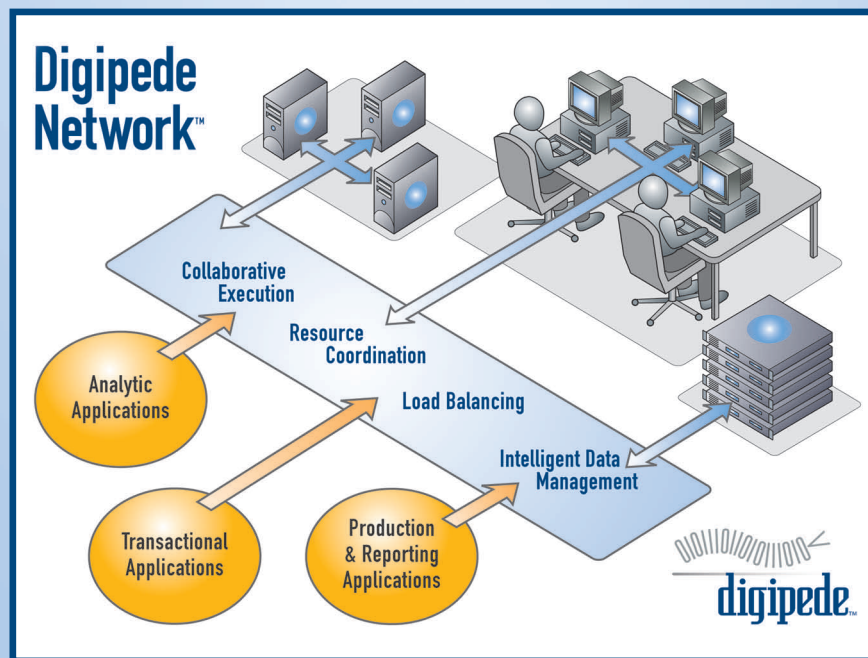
Digipede Network™

Collaborative Execution

Resource Coordination

Load Balancing

Intelligent Data Management

Analytic Applications

Transactional Applications

Production & Reporting Applications

digipede™